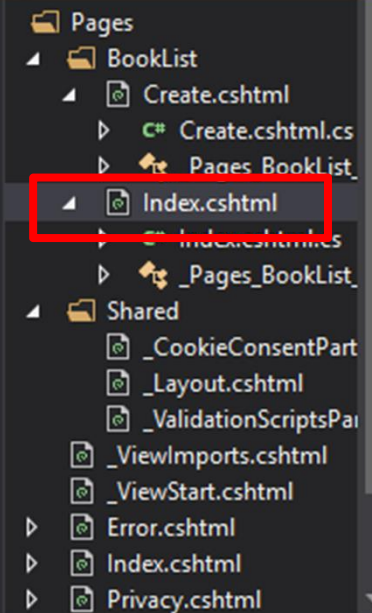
Pages
BookList
Create.cshtml
C# Create.cshtml.cs
_Pages_BookList_
Index.cshtml
Index.cshtml.cs
_Pages_BookList_
Shared
_CookieConsentPart
_Layout.cshtml
_ValidationScriptsPar
_ViewImports.cshtml
_ViewStart.cshtml
Error.cshtml
Index.cshtml
Privacy.cshtml